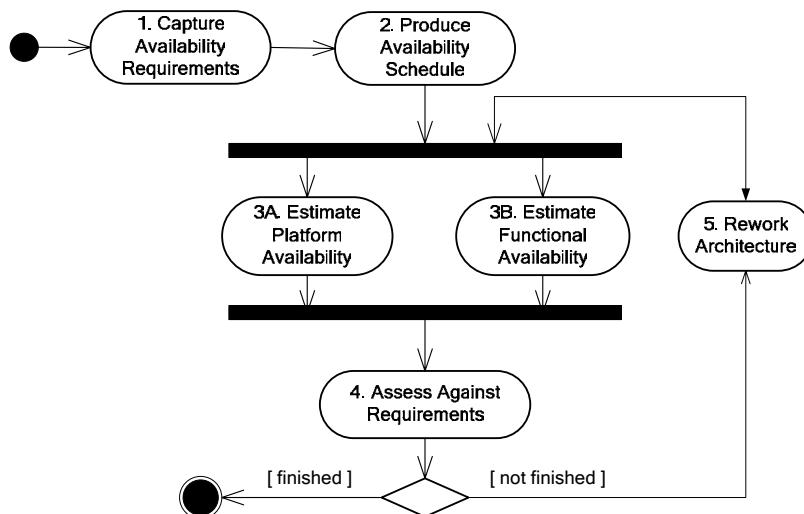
1. Capture Availability Requirements

2. Produce Availability Schedule

3A. Estimate Platform Availability

3B. Estimate Functional Availability

5. Rework Architecture

4. Assess Against Requirements

[ finished ]

[ not finished ]